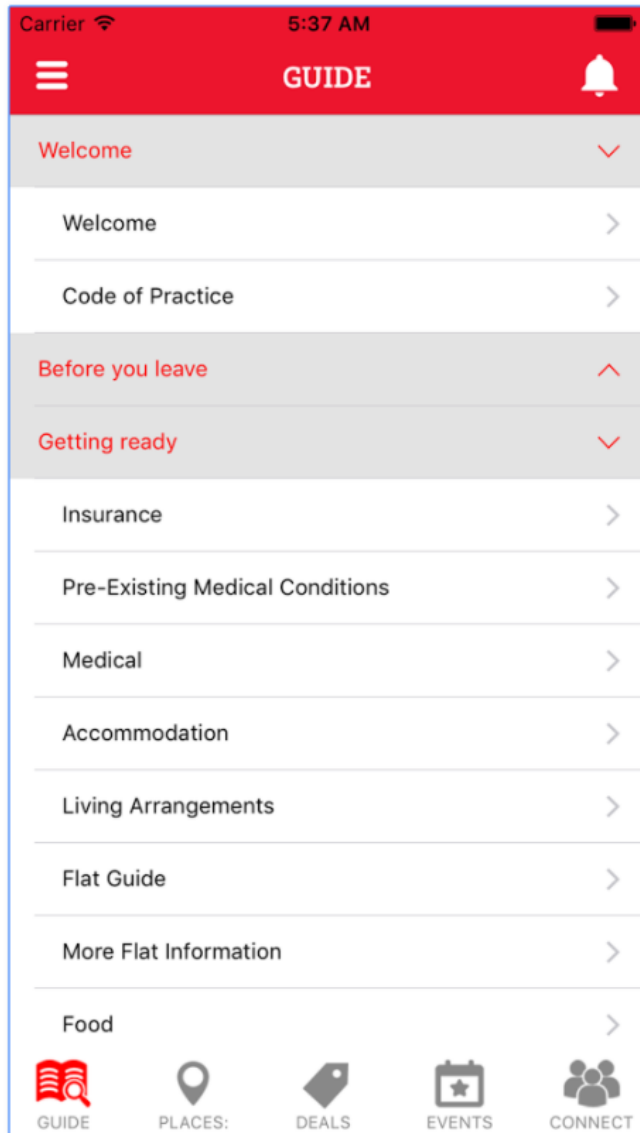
Carrier 5:37 AM

GUIDE

Welcome

Welcome

Code of Practice

Before you leave

Getting ready

Insurance

Pre-Existing Medical Conditions

Medical

Accommodation

Living Arrangements

Flat Guide

More Flat Information

Food

GUIDE PLACES: DEALS EVENTS CONNECT